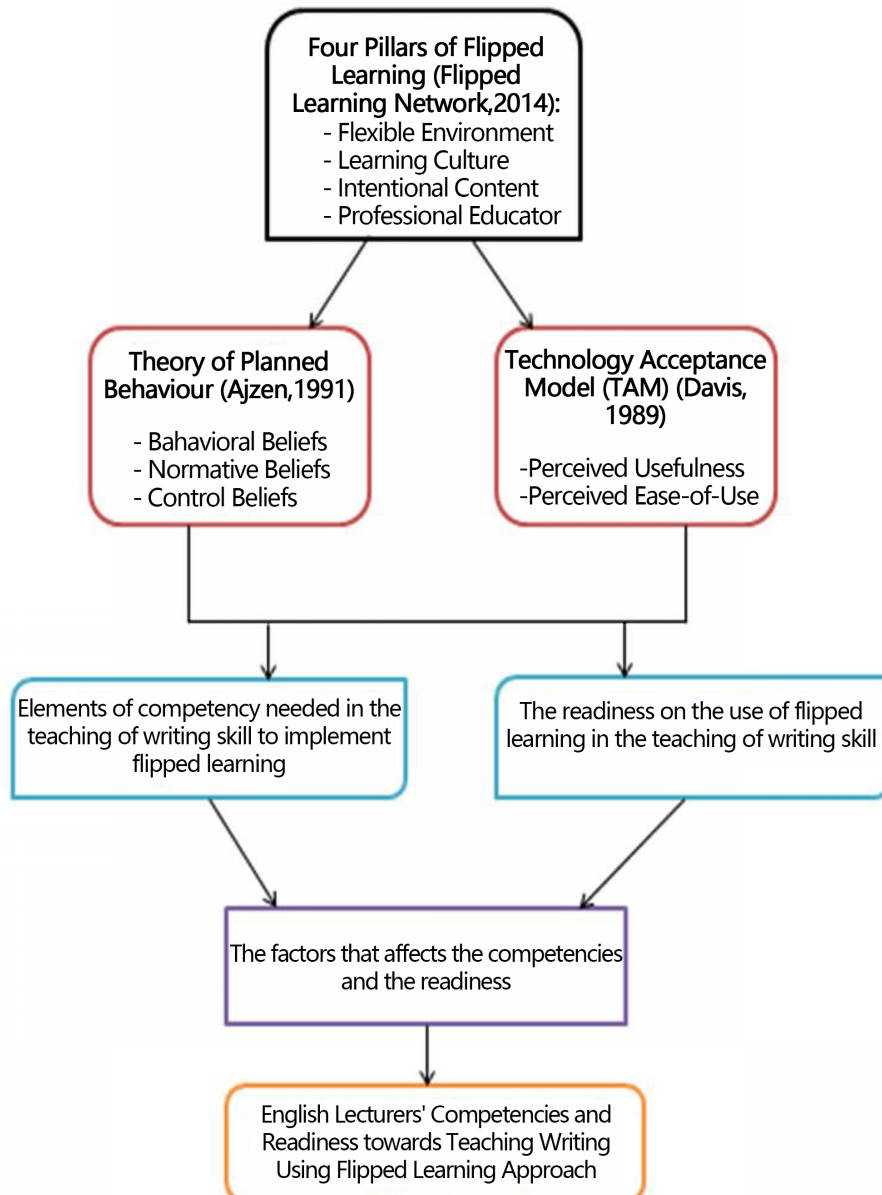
Four Pillars of Flipped Learning (Flipped Learning Network,2014):
- Flexible Environment
- Learning Culture
- Intentional Content
- Professional Educator

Theory of Planned Behaviour (Ajzen,1991)
- Bahavioral Beliefs
- Normative Beliefs
- Control Beliefs

Technology Acceptance Model (TAM) (Davis, 1989)
-Perceived Usefulness
-Perceived Ease-of-Use

Elements of competency needed in the teaching of writing skill to implement flipped learning

The readiness on the use of flipped learning in the teaching of writing skill

The factors that affects the competencies and the readiness

English Lecturers' Competencies and Readiness towards Teaching Writing Using Flipped Learning Approach